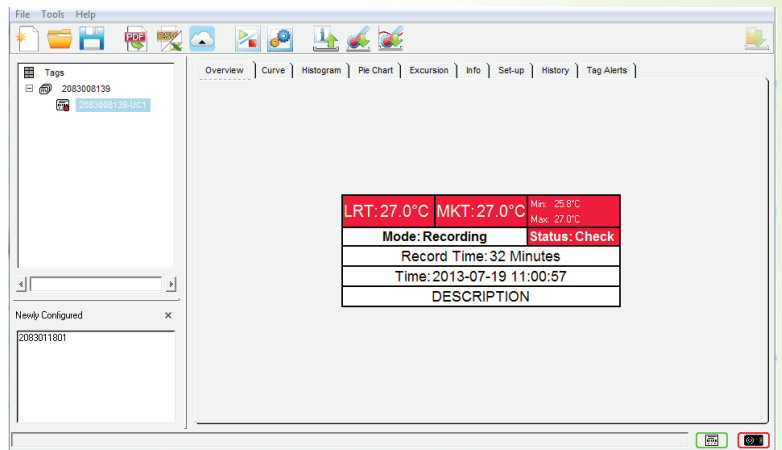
File Tools Help

Tags
2083008139
2083008139-UC1

Newly Configured ×
2083011801

Overview | Curve | Histogram | Pie Chart | Excursion | Info | Set-up | History | Tag Alerts

| LRT: 27.0°C | MKT: 27.0°C | Min: 25.8°C Max: 27.0°C |
|---|---|---|
| Mode: Recording | | Status: Check |
| Record Time: 32 Minutes | | |
| Time: 2013-07-19 11:00:57 | | |
| DESCRIPTION | | |